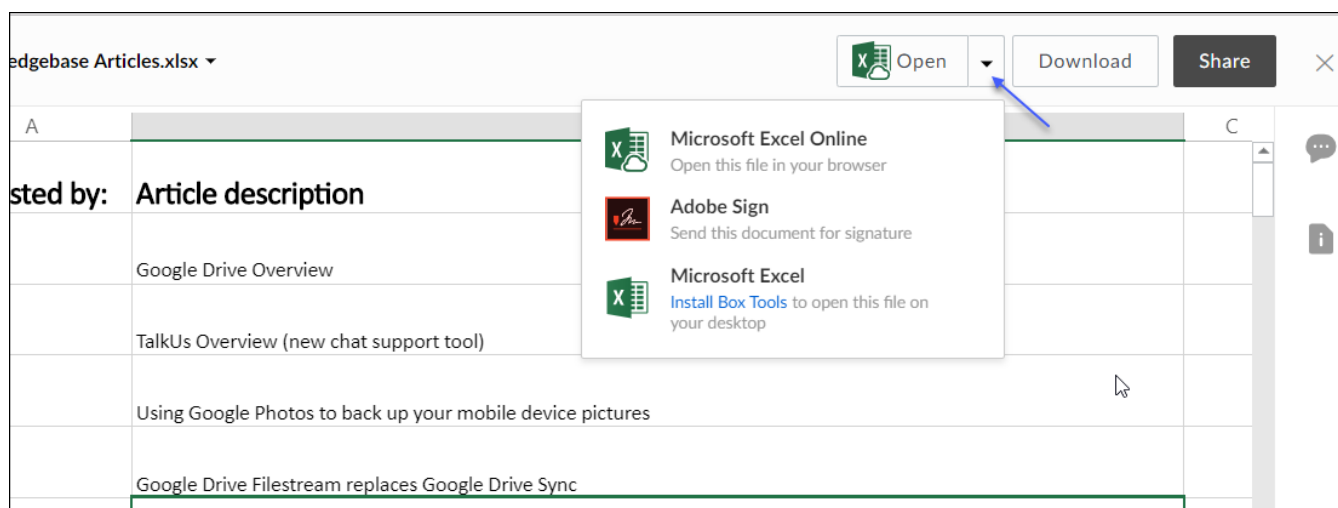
edgebase Articles.xlsx ▾

Open

Download

Share

A

C

sted by:

Article description

Microsoft Excel Online
Open this file in your browser

Adobe Sign
Send this document for signature

Microsoft Excel
Install Box Tools to open this file on your desktop

Google Drive Overview

TalkUs Overview (new chat support tool)

Using Google Photos to back up your mobile device pictures

Google Drive Filestream replaces Google Drive Sync